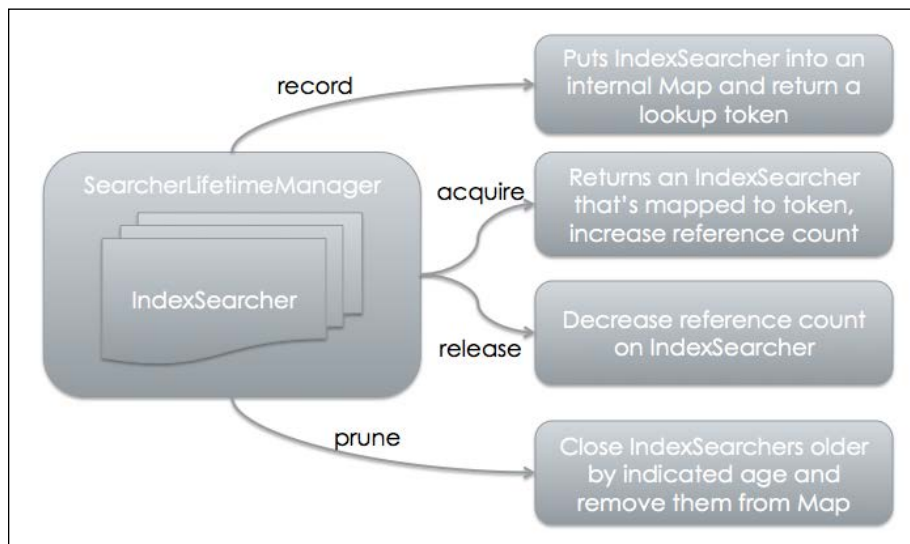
SearcherLifetimeManager

IndexSearcher

record

Puts IndexSearcher into an internal Map and return a lookup token

acquire

Returns an IndexSearcher that's mapped to token, increase reference count

release

Decrease reference count on IndexSearcher

prune

Close IndexSearchers older by indicated age and remove them from Map